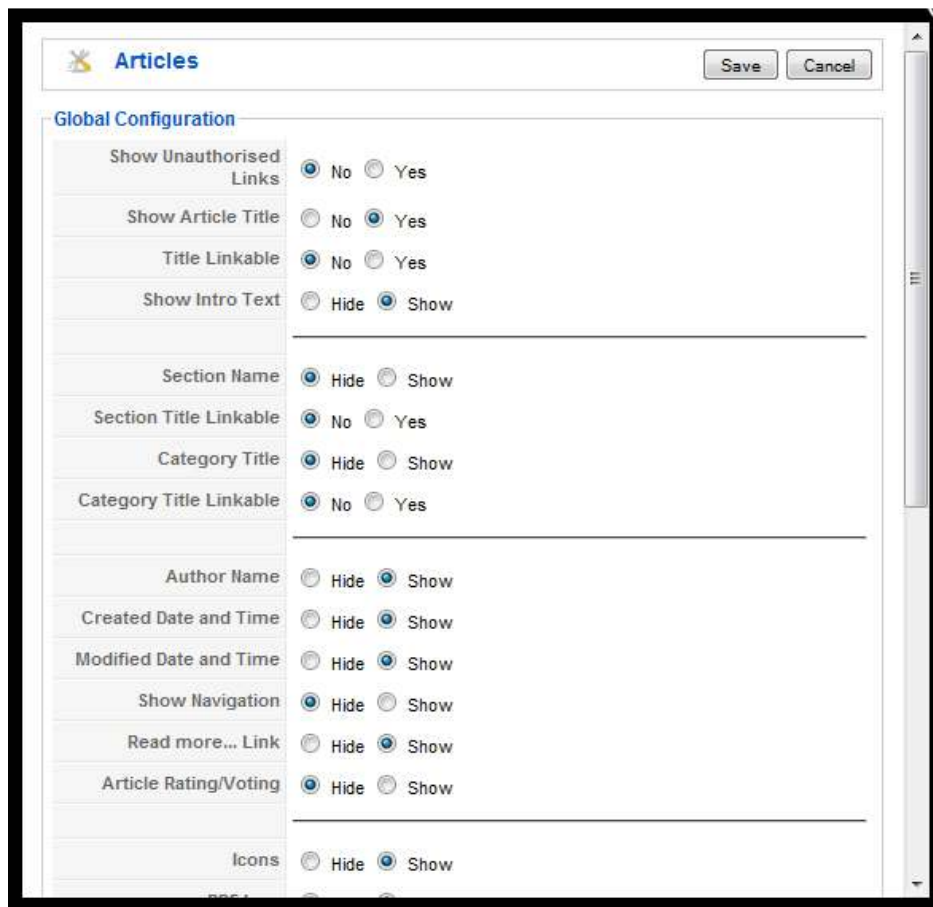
Articles

Save Cancel

Global Configuration

| | |
|---|---|
| Show Unauthorised Links | No Yes |
| Show Article Title | No Yes |
| Title Linkable | No Yes |
| Show Intro Text | Hide Show |
| | |
| Section Name | Hide Show |
| Section Title Linkable | No Yes |
| Category Title | Hide Show |
| Category Title Linkable | No Yes |
| | |
| Author Name | Hide Show |
| Created Date and Time | Hide Show |
| Modified Date and Time | Hide Show |
| Show Navigation | Hide Show |
| Read more... Link | Hide Show |
| Article Rating/Voting | Hide Show |
| | |
| Icons | Hide Show |
| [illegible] | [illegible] |